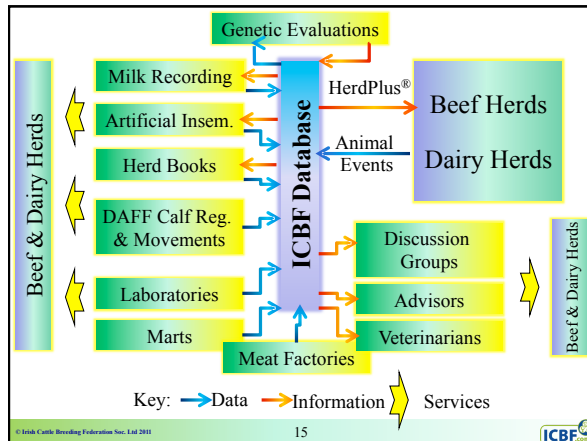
Genetic Evaluations

Beef & Dairy Herds

Milk Recording

Artificial Insem.

Herd Books

DAFF Calf Reg. & Movements

Laboratories

Marts

ICBF Database

HerdPlus®

Animal Events

Beef Herds

Dairy Herds

Discussion Groups

Advisors

Veterinarians

Meat Factories

Beef & Dairy Herds

Key: Data Information Services

© Irish Cattle Breeding Federation Soc. Ltd 2011

15

ICBF